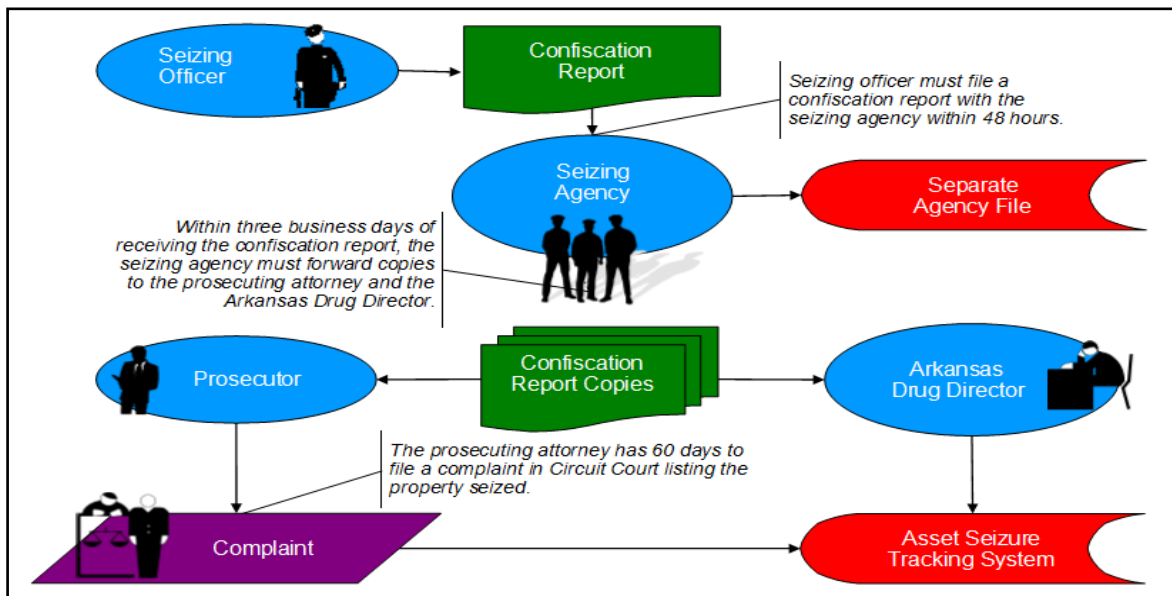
Seizing Officer

Confiscation Report

Seizing officer must file a confiscation report with the seizing agency within 48 hours.

Seizing Agency

Separate Agency File

Within three business days of receiving the confiscation report, the seizing agency must forward copies to the prosecuting attorney and the Arkansas Drug Director.

Prosecutor

Confiscation Report Copies

Arkansas Drug Director

The prosecuting attorney has 60 days to file a complaint in Circuit Court listing the property seized.

Complaint

Asset Seizure Tracking System